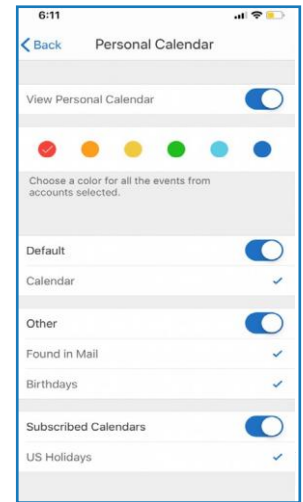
6:11

Back Personal Calendar

View Personal Calendar

Choose a color for all the events from accounts selected.

Default

Calendar ✓

Other

Found in Mail ✓

Birthdays ✓

Subscribed Calendars

US Holidays ✓